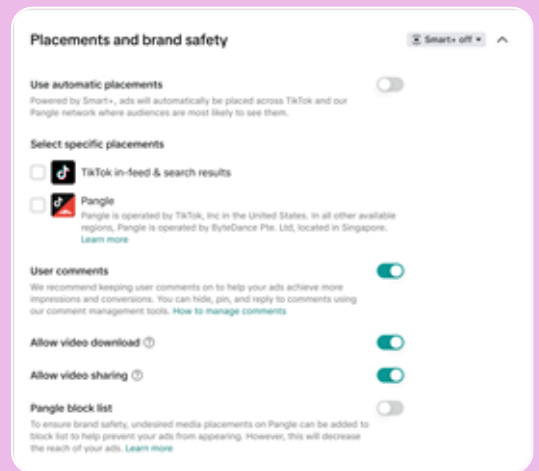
Placements and brand safety

Smart+ off

Use automatic placements

Powered by Smart+, ads will automatically be placed across TikTok and our Pangle network where audiences are most likely to see them.

Select specific placements

TikTok in-feed & search results

Pangle

Pangle is operated by TikTok, Inc in the United States. In all other available regions, Pangle is operated by ByteDance Pte. Ltd, located in Singapore. Learn more

User comments

We recommend keeping user comments on to help your ads achieve more impressions and conversions. You can hide, pin, and reply to comments using our comment management tools. How to manage comments

Allow video download

Allow video sharing

Pangle block list

To ensure brand safety, undesired media placements on Pangle can be added to block list to help prevent your ads from appearing. However, this will decrease the reach of your ads. Learn more